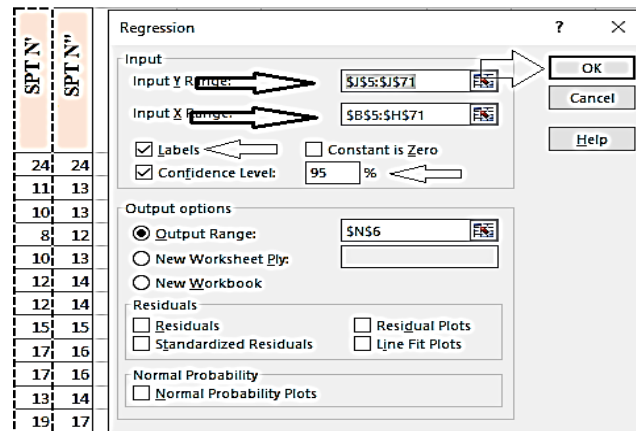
| SPT N' | SPT N" |
|---|---|
| 24 | 24 |
| 11 | 13 |
| 10 | 13 |
| 8 | 12 |
| 10 | 13 |
| 12 | 14 |
| 12 | 14 |
| 15 | 15 |
| 17 | 16 |
| 17 | 16 |
| 13 | 14 |
| 19 | 17 |

Regression ? ×

Input

Input Y Range: $J$5:$J$71

Input X Range: $B$5:$H$71

OK

Cancel

Help

☑ Labels ☐ Constant is Zero

☑ Confidence Level: 95 %

Output options

◉ Output Range: $N$6

○ New Worksheet Ply:

○ New Workbook

Residuals

☐ Residuals ☐ Residual Plots

☐ Standardized Residuals ☐ Line Fit Plots

Normal Probability

☐ Normal Probability Plots